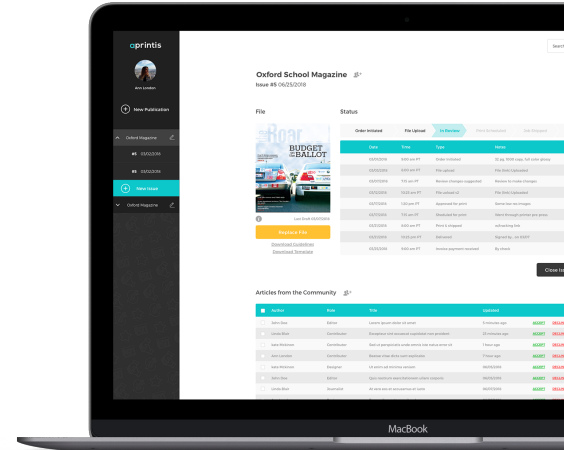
aprintis

Ann London

New Publication

Oxford Magazine

#5 05/12/2016

#5 03/12/2016

New Issue

Oxford Magazine

Search

Oxford School Magazine

Issue #5 06/25/2018

File

Roar

BUDGET BALLOT

Replace File

Download Guidelines

Download Template

Status

Order Initiated

File Upload

In Review

| Date | Time | Type | Notes |
|---|---|---|---|
| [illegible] | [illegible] | Order initiated | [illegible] |
| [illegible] | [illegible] | File upload | File Draft 1 uploaded |
| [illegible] | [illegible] | Review changes suggested | Review to make changes |
| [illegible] | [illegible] | File upload v2 | File Draft 2 uploaded |
| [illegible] | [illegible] | Approved for print | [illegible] |
| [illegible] | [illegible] | Rejected for print | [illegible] |
| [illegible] | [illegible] | Print & shipped | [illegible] |
| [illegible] | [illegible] | Delivered | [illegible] |
| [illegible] | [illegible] | Invoice payment received | By check |

Close

Articles from the Community

| | Author | Role | Title | Updated | |
|---|---|---|---|---|---|
| | John Doe | Editor | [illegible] | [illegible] | ACCEPT DECLINE |
| | Linda Blair | Contributor | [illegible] | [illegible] | ACCEPT DECLINE |
| | Isaac Watson | Contributor | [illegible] | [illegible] | ACCEPT DECLINE |
| | Ann London | Contributor | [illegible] | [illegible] | ACCEPT DECLINE |
| | Isaac Watson | Designer | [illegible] | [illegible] | ACCEPT DECLINE |
| | John Doe | Editor | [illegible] | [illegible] | ACCEPT DECLINE |
| | Linda Blair | Journalist | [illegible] | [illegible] | ACCEPT DECLINE |

MacBook